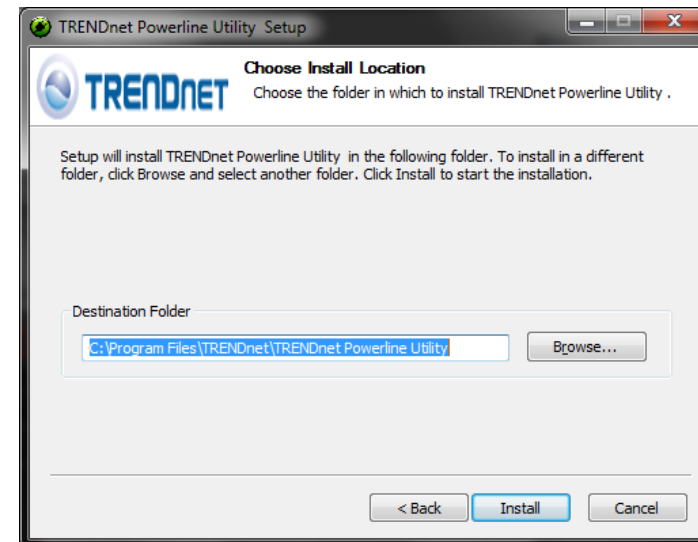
TRENDnet Powerline Utility Setup

TRENDnet

Choose Install Location
Choose the folder in which to install TRENDnet Powerline Utility .

Setup will install TRENDnet Powerline Utility in the following folder. To install in a different folder, click Browse and select another folder. Click Install to start the installation.

Destination Folder

C:\Program Files\TRENDnet\TRENDnet Powerline Utility

Browse...

< Back

Install

Cancel